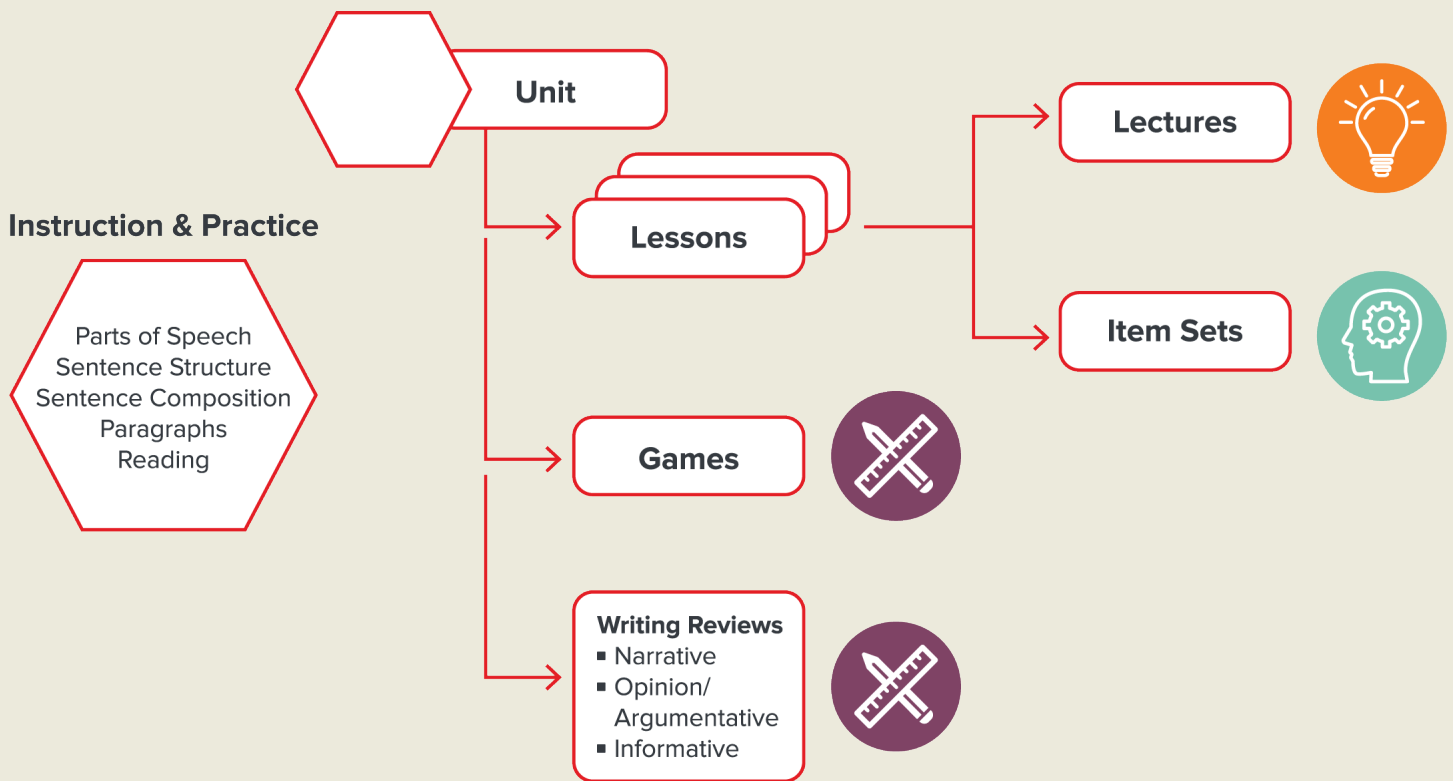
Instruction & Practice

Parts of Speech
Sentence Structure
Sentence Composition
Paragraphs
Reading

Unit

Lessons

Lectures

Item Sets

Games

Writing Reviews
- Narrative
- Opinion/ Argumentative
- Informative